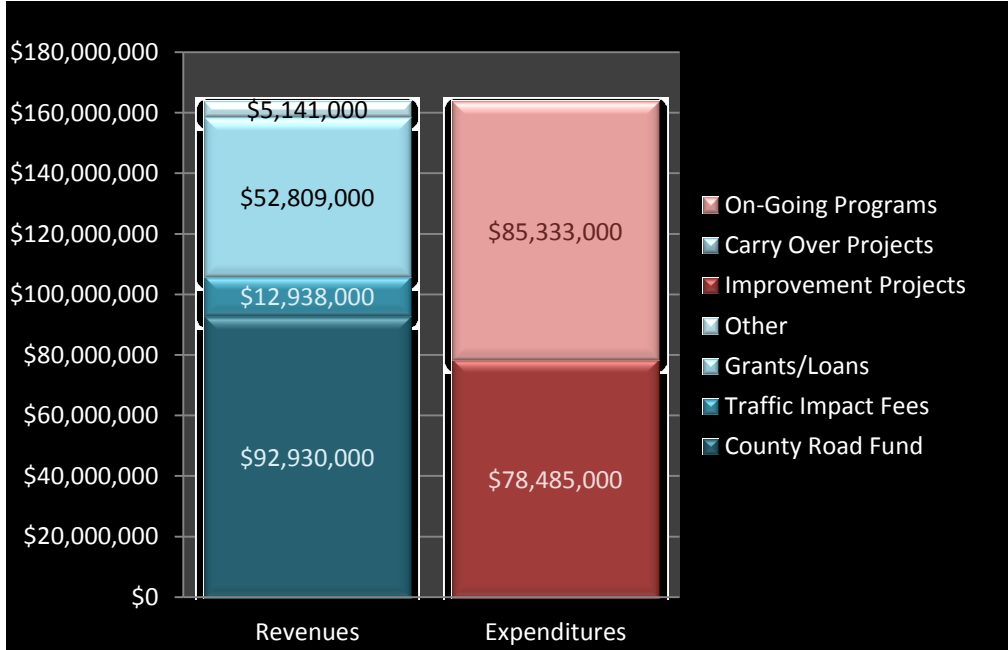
$180,000,000
$160,000,000
$140,000,000
$120,000,000
$100,000,000
$80,000,000
$60,000,000
$40,000,000
$20,000,000
$0

$5,141,000
$52,809,000
$12,938,000
$92,930,000

$85,333,000
$78,485,000

Revenues
Expenditures

On-Going Programs
Carry Over Projects
Improvement Projects
Other
Grants/Loans
Traffic Impact Fees
County Road Fund